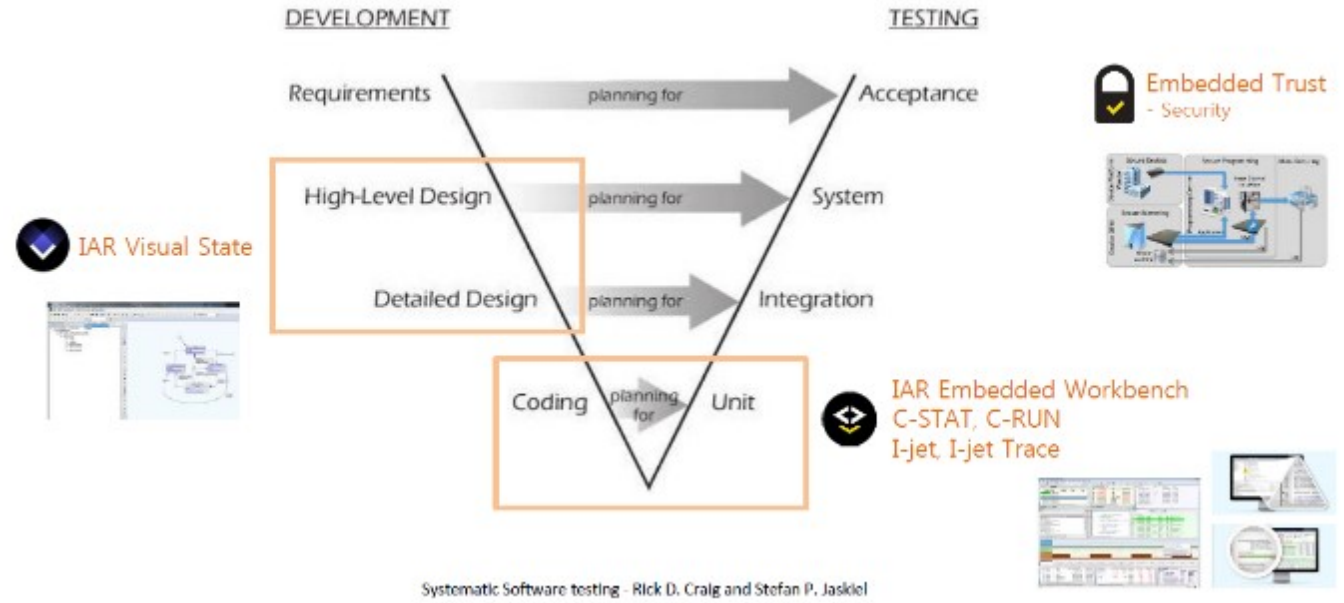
DEVELOPMENT

TESTING

Requirements

planning for

Acceptance

Embedded Trust
- Security

High-Level Design

planning for

System

IAR Visual State

Detailed Design

planning for

Integration

Coding

planning for

Unit

IAR Embedded Workbench
C-STAT, C-RUN
I-jet, I-jet Trace

Systematic Software testing - Rick D. Craig and Stefan P. Jaskiel